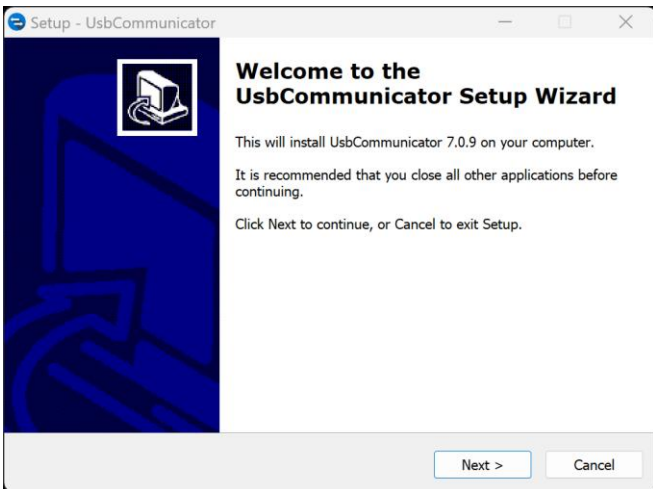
Setup - UsbCommunicator

Welcome to the UsbCommunicator Setup Wizard

This will install UsbCommunicator 7.0.9 on your computer.

It is recommended that you close all other applications before continuing.

Click Next to continue, or Cancel to exit Setup.

Next >

Cancel